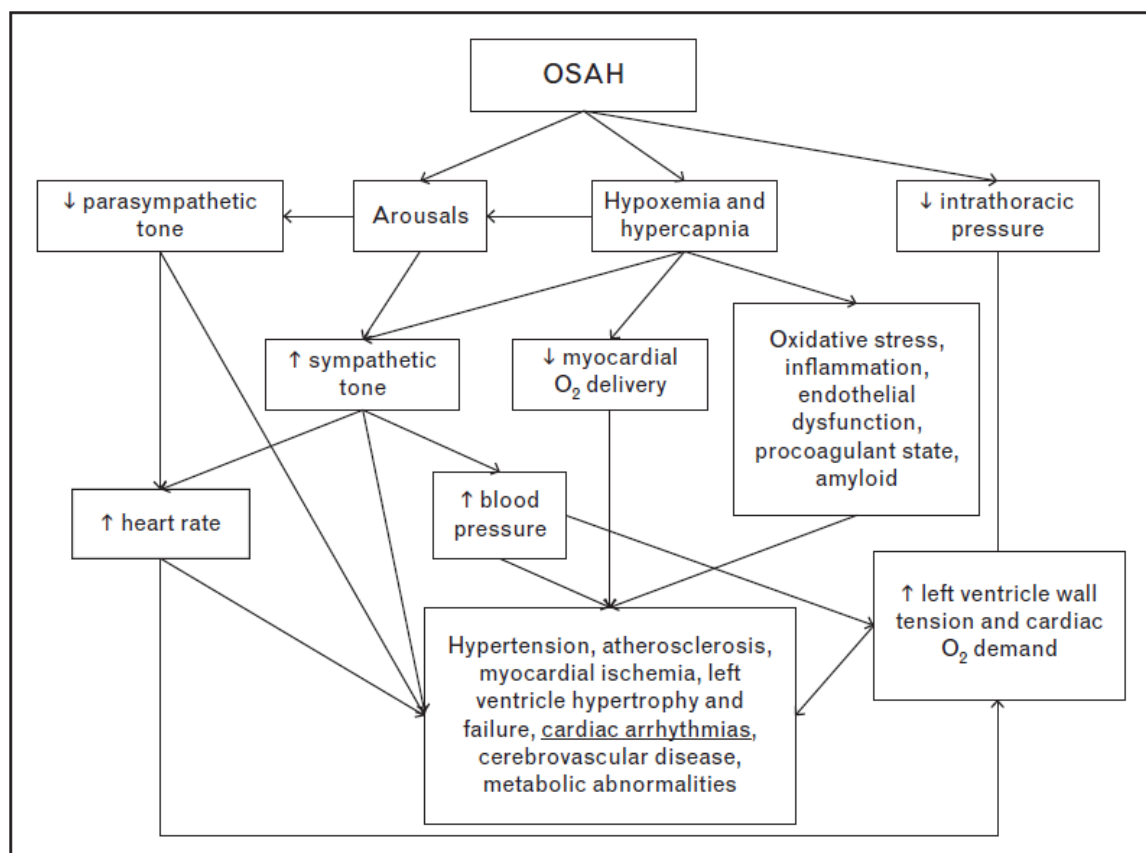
OSAH

↓ parasympathetic tone

Arousals

Hypoxemia and hypercapnia

↓ intrathoracic pressure

↑ sympathetic tone

↓ myocardial $O_2$ delivery

Oxidative stress, inflammation, endothelial dysfunction, procoagulant state, amyloid

↑ heart rate

↑ blood pressure

↑ left ventricle wall tension and cardiac $O_2$ demand

Hypertension, atherosclerosis, myocardial ischemia, left ventricle hypertrophy and failure, cardiac arrhythmias, cerebrovascular disease, metabolic abnormalities